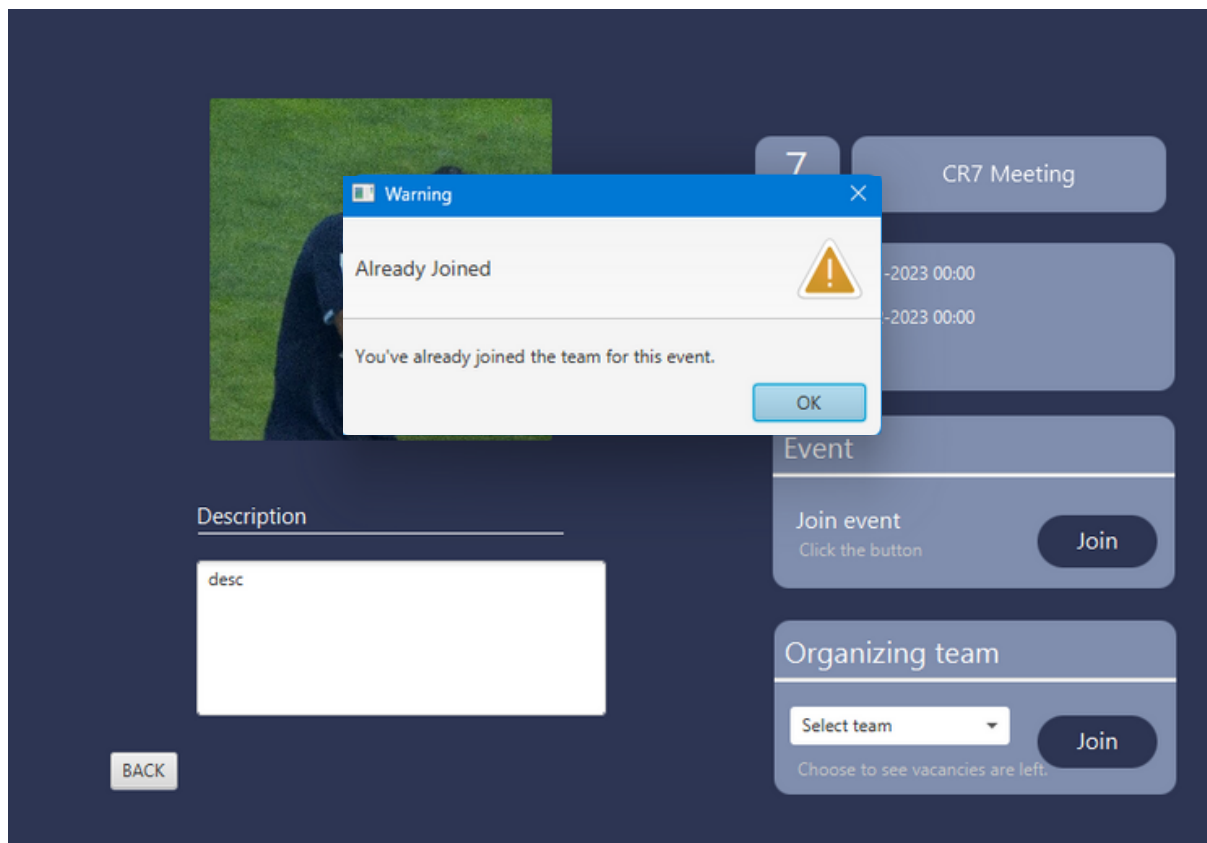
7

CR7 Meeting

Warning

Already Joined

You've already joined the team for this event.

OK

-2023 00:00

-2023 00:00

Event

Join event
Click the button

Join

Description

desc

Organizing team

Select team

Join

Choose to see vacancies are left.

BACK